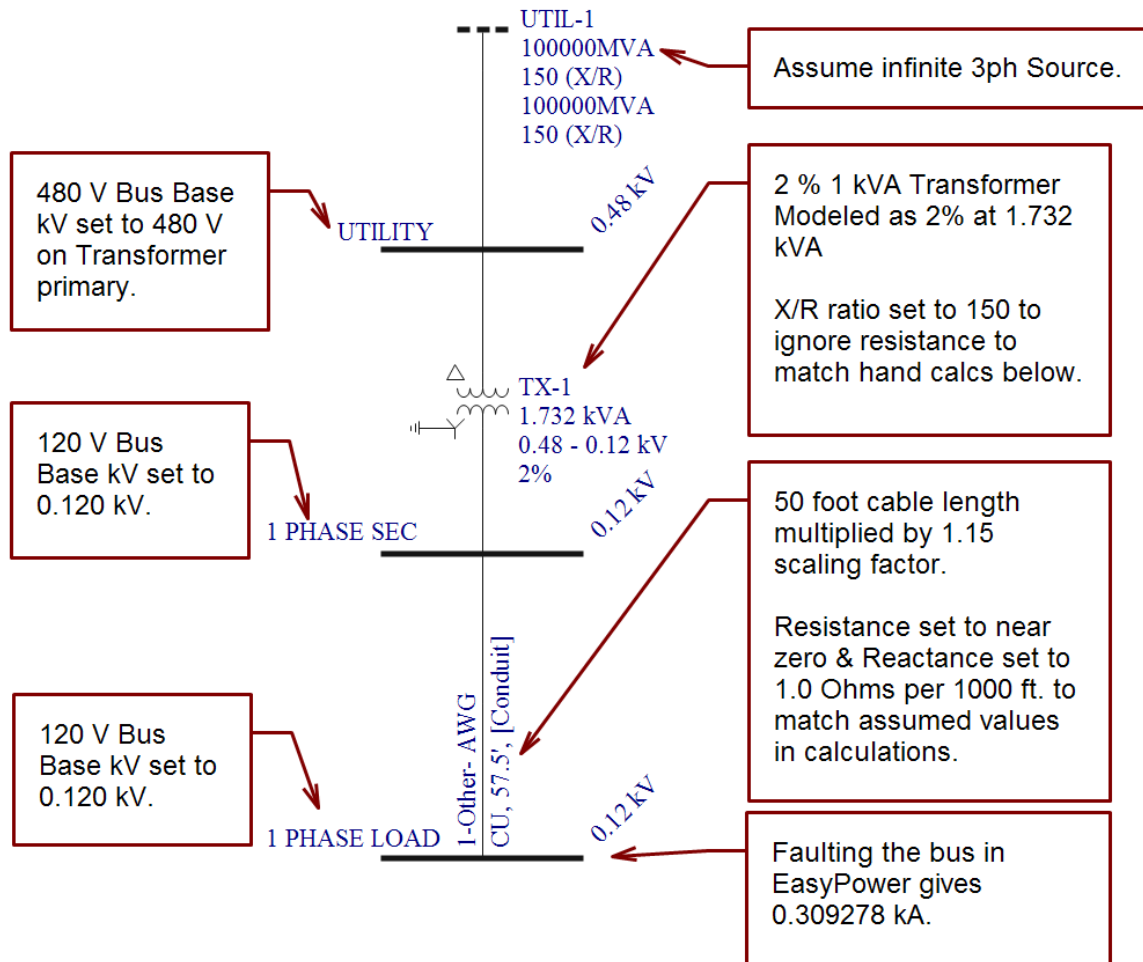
UTIL-1
100000MVA
150 (X/R)
100000MVA
150 (X/R)

Assume infinite 3ph Source.

480 V Bus Base kV set to 480 V on Transformer primary.

UTILITY

0.48 kV

2 % 1 kVA Transformer Modeled as 2% at 1.732 kVA

X/R ratio set to 150 to ignore resistance to match hand calcs below.

TX-1
1.732 kVA
0.48 - 0.12 kV
2%

120 V Bus Base kV set to 0.120 kV.

1 PHASE SEC

0.12 kV

50 foot cable length multiplied by 1.15 scaling factor.

Resistance set to near zero & Reactance set to 1.0 Ohms per 1000 ft. to match assumed values in calculations.

1-Other- AWG
CU, 57.5', [Conduit]

120 V Bus Base kV set to 0.120 kV.

1 PHASE LOAD

0.12 kV

Faulting the bus in EasyPower gives 0.309278 kA.